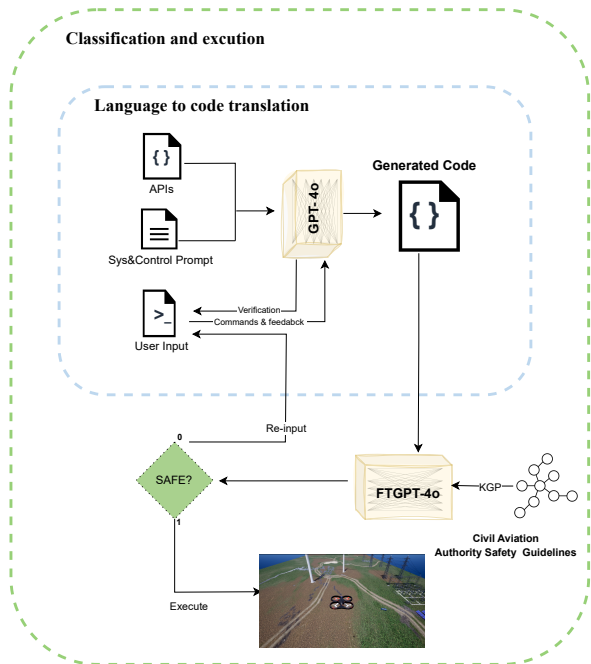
Classification and excution

Language to code translation

{ }

APIs

Sys&Control Prompt

GPT-4o

Generated Code

{ }

>_

User Input

Verification

Commands & feedabck

Re-input

0

SAFE?

1

FTGPT-4o

KGP

Civil Aviation Authority Safety Guidelines

Execute